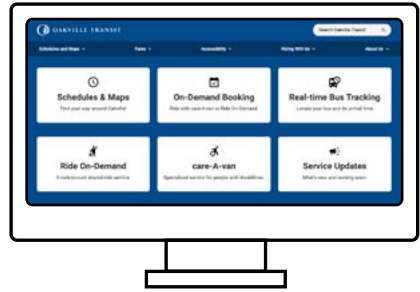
OAKVILLE TRANSIT

Search Oakville Transit

Schedules and Maps

Fares

Accessibility

Riding With Us

About Us

Schedules & Maps

Find your way around Oakville

On-Demand Booking

Ride with care-A-van or Ride On-Demand

Real-time Bus Tracking

Locate your bus and its arrival time.

Ride On-Demand

A curb-to-curb shared ride service

care-A-van

Specialized service for people with disabilities

Service Updates

What's new and coming soon